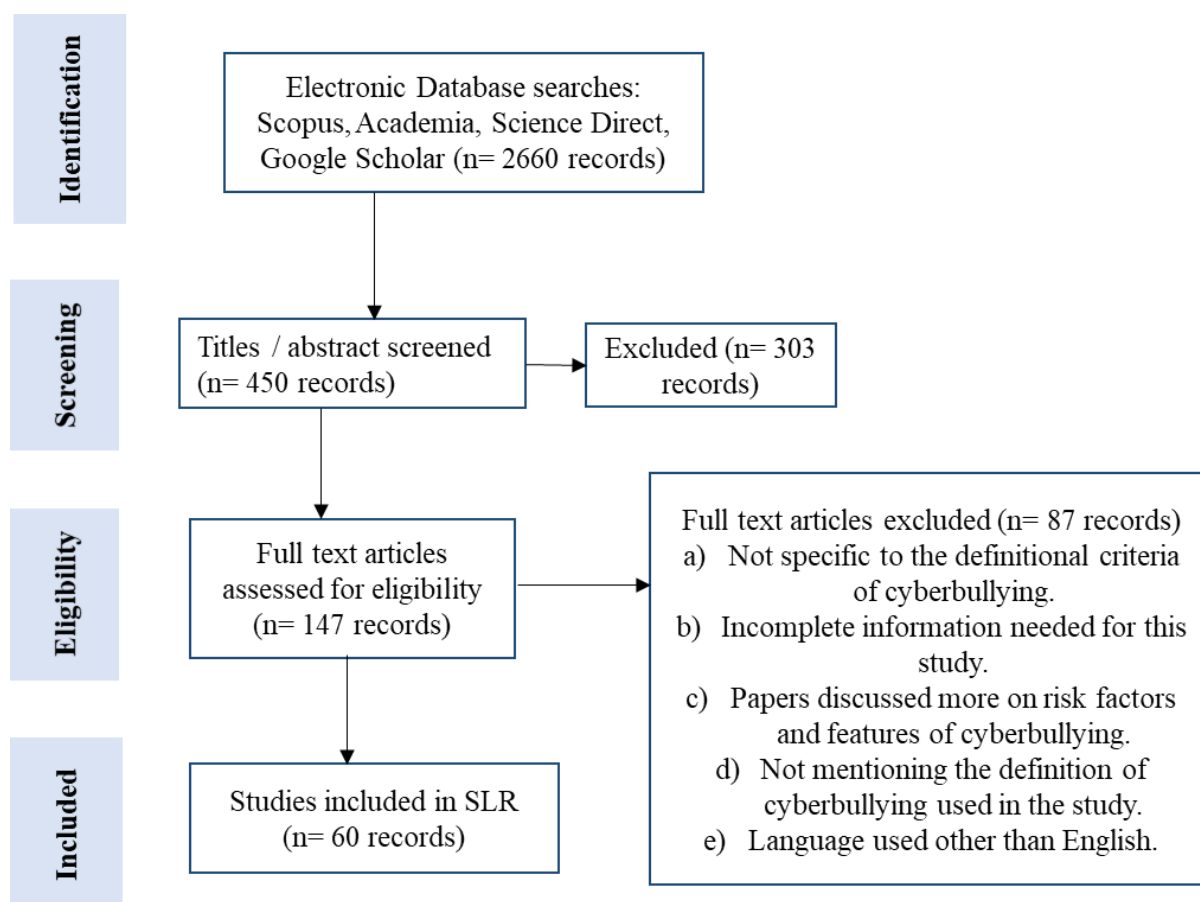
Identification

Electronic Database searches: Scopus, Academia, Science Direct, Google Scholar (n= 2660 records)

Screening

Titles / abstract screened (n= 450 records)

Excluded (n= 303 records)

Eligibility

Full text articles assessed for eligibility (n= 147 records)

Full text articles excluded (n= 87 records)
a) Not specific to the definitional criteria of cyberbullying.
b) Incomplete information needed for this study.
c) Papers discussed more on risk factors and features of cyberbullying.
d) Not mentioning the definition of cyberbullying used in the study.
e) Language used other than English.

Included

Studies included in SLR (n= 60 records)